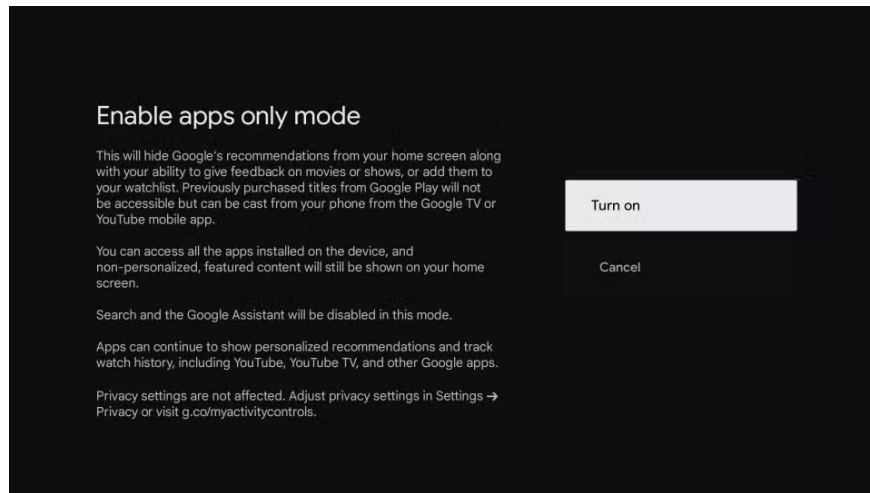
Enable apps only mode

This will hide Google's recommendations from your home screen along with your ability to give feedback on movies or shows, or add them to your watchlist. Previously purchased titles from Google Play will not be accessible but can be cast from your phone from the Google TV or YouTube mobile app.

You can access all the apps installed on the device, and non-personalized, featured content will still be shown on your home screen.

Search and the Google Assistant will be disabled in this mode.

Apps can continue to show personalized recommendations and track watch history, including YouTube, YouTube TV, and other Google apps.

Privacy settings are not affected. Adjust privacy settings in Settings → Privacy or visit g.co/myactivitycontrols.

Turn on

Cancel